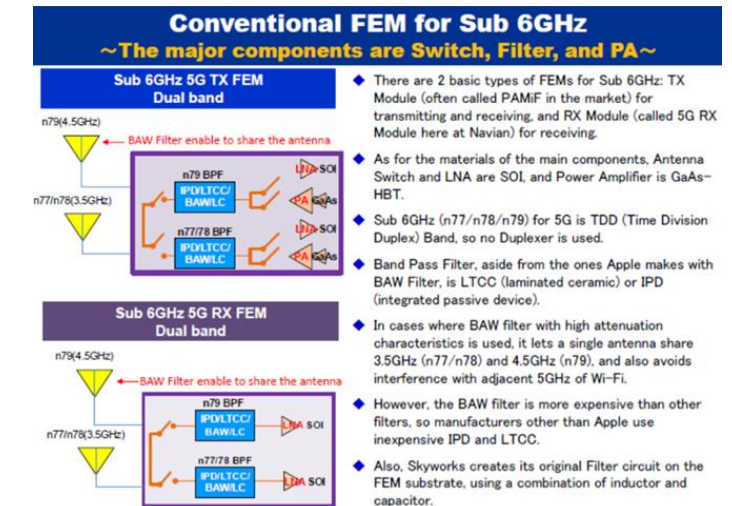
Conventional FEM for Sub 6GHz
~The major components are Switch, Filter, and PA~

Sub 6GHz 5G TX FEM
Dual band

n79(4.5GHz)
BAW Filter enable to share the antenna
n77/n78(3.5GHz)
n79 BPF
IPD/LTCC/ BAW/LC
LNA SOI
PA GaAs
n77/78 BPF
IPD/LTCC/ BAW/LC
LNA SOI
PA GaAs

Sub 6GHz 5G RX FEM
Dual band

n79(4.5GHz)
BAW Filter enable to share the antenna
n77/n78(3.5GHz)
n79 BPF
IPD/LTCC/ BAW/LC
LNA SOI
n77/78 BPF
IPD/LTCC/ BAW/LC
LNA SOI

There are 2 basic types of FEMs for Sub 6GHz: TX Module (often called PAMiF in the market) for transmitting and receiving, and RX Module (called 5G RX Module here at Navian) for receiving.

As for the materials of the main components, Antenna Switch and LNA are SOI, and Power Amplifier is GaAs-HBT.

Sub 6GHz (n77/n78/n79) for 5G is TDD (Time Division Duplex) Band, so no Duplexer is used.

Band Pass Filter, aside from the ones Apple makes with BAW Filter, is LTCC (laminated ceramic) or IPD (integrated passive device).

In cases where BAW filter with high attenuation characteristics is used, it lets a single antenna share 3.5GHz (n77/n78) and 4.5GHz (n79), and also avoids interference with adjacent 5GHz of Wi-Fi.

However, the BAW filter is more expensive than other filters, so manufacturers other than Apple use inexpensive IPD and LTCC.

Also, Skyworks creates its original Filter circuit on the FEM substrate, using a combination of inductor and capacitor.